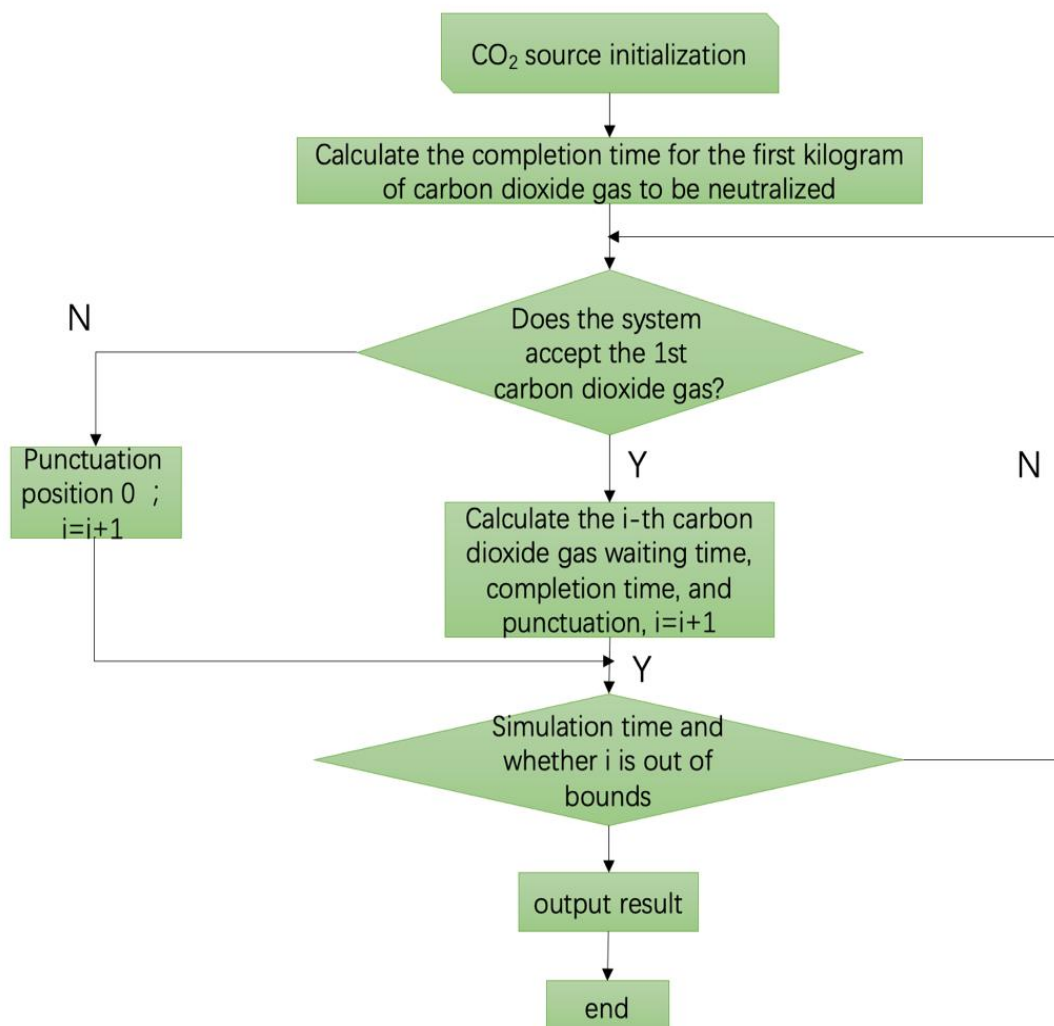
$CO_2$ source initialization

Calculate the completion time for the first kilogram of carbon dioxide gas to be neutralized

N

Does the system accept the 1st carbon dioxide gas?

Punctuation position 0 ; i=i+1

Y

N

Calculate the i-th carbon dioxide gas waiting time, completion time, and punctuation, i=i+1

Y

Simulation time and whether i is out of bounds

output result

end